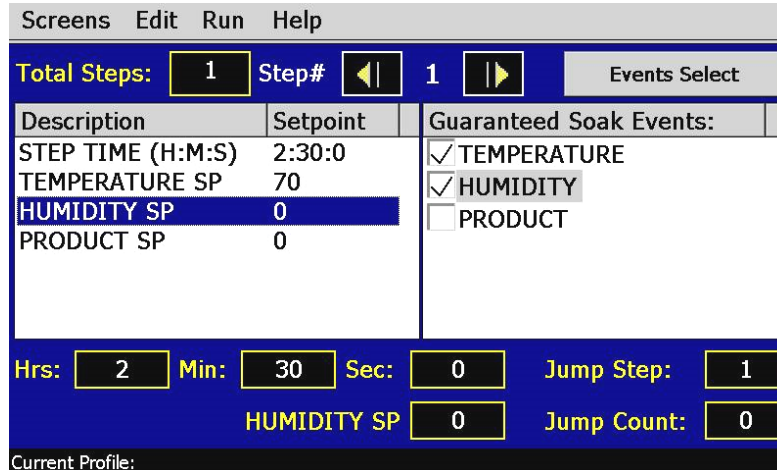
Screens Edit Run Help

Total Steps: 1 Step# 1 Events Select

| Description | Setpoint |
|---|---|
| STEP TIME (H:M:S) | 2:30:0 |
| TEMPERATURE SP | 70 |
| HUMIDITY SP | 0 |
| PRODUCT SP | 0 |

Guaranteed Soak Events:
☑ TEMPERATURE
☑ HUMIDITY
☐ PRODUCT

Hrs: 2 Min: 30 Sec: 0 Jump Step: 1

HUMIDITY SP 0 Jump Count: 0

Current Profile: